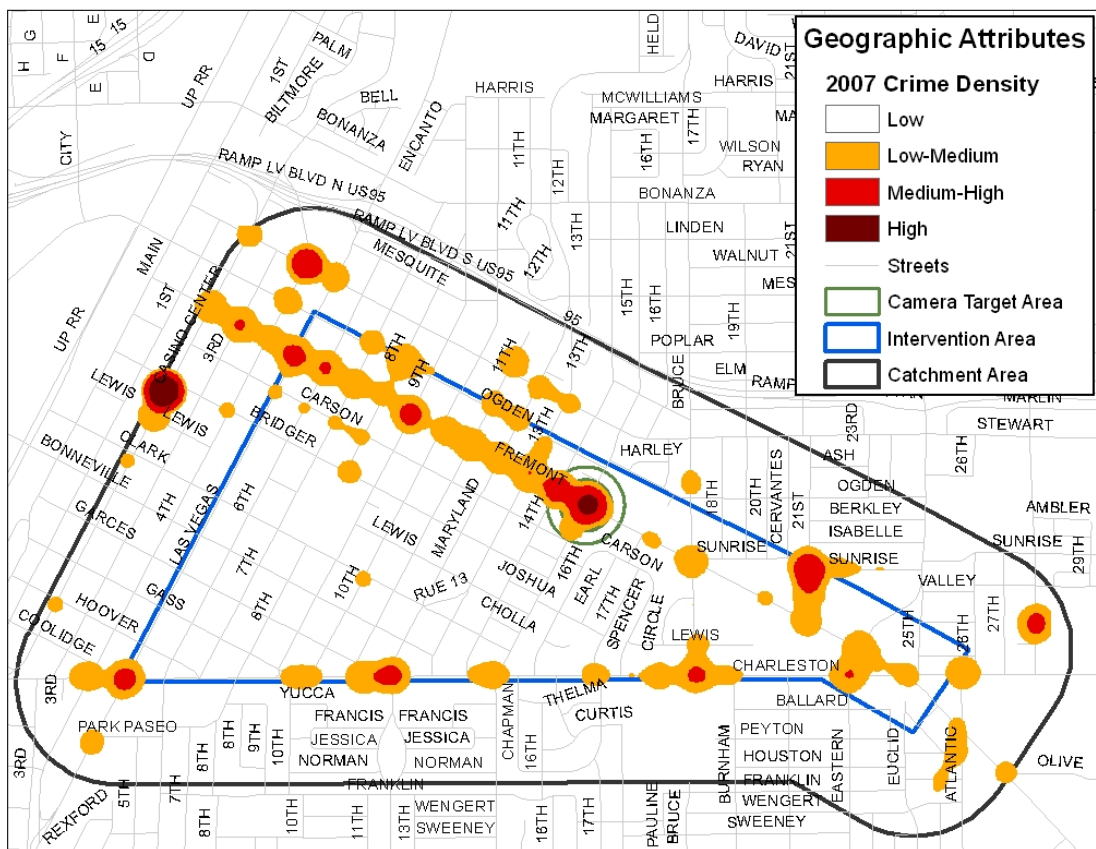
Geographic Attributes

2007 Crime Density

Low

Low-Medium

Medium-High

High

Streets

Camera Target Area

Intervention Area

Catchment Area

H G F E 15 15 D E CITY UP RR 1ST BILTMORE PALM BELL BONANZA ENCANTO HARRIS HELD DAVID 21ST HARRIS MCWILLIAMS MARGARET 17TH WILSON RYAN 16TH 11TH 12TH RAMP LV BLVD N US95 BONANZA RAMP LV BLVD S US95 11TH 12TH 13TH LINDEN WALNUT 21ST MES MAIN 1ST CASINO CENTER MESQUITE 95 15TH 16TH 19TH POPLAR ELM RAMP UP RR 3RD 8TH 9TH 11TH 13TH BRUCE LEWIS LEWIS CARSON OGDEN 10TH 23RD STEWART MARLIN CLARK BRIDGER HARLEY ASH 28TH BONNEVILLE FREMONT 18TH 20TH CERVANTES 21ST OGDEN BERKLEY ISABELLE AMBLER GARCES 4TH 6TH LEWIS MARYLAND 14TH CARSON SUNRISE SUNRISE SUNRISE 29TH LAS VEGAS 7TH 10TH JOSHUA 16TH EARL VALLEY GASS 8TH RUE 13 CHOLLA 17TH SPENCER CIRCLE 25TH 28TH 27TH HOOVER LEWIS COOLIDGE CHARLESTON 3RD YUCCA CHAPMAN THELMA CURTIS BALLARD PARK PASEO 8TH 8TH 9TH 10TH FRANCIS FRANCIS JESSICA JESSICA 16TH BURNHAM PEYTON HOUSTON EASTERN EUCLID ATLANTIC 3RD NORMAN NORMAN FRANKLIN FRANKLIN OLIVE 5TH 7TH REXFORD 8TH 10TH 11TH 13TH WENGERT SWEENEY 16TH 17TH PAULINE BRUCE WENGERT SWEENEY